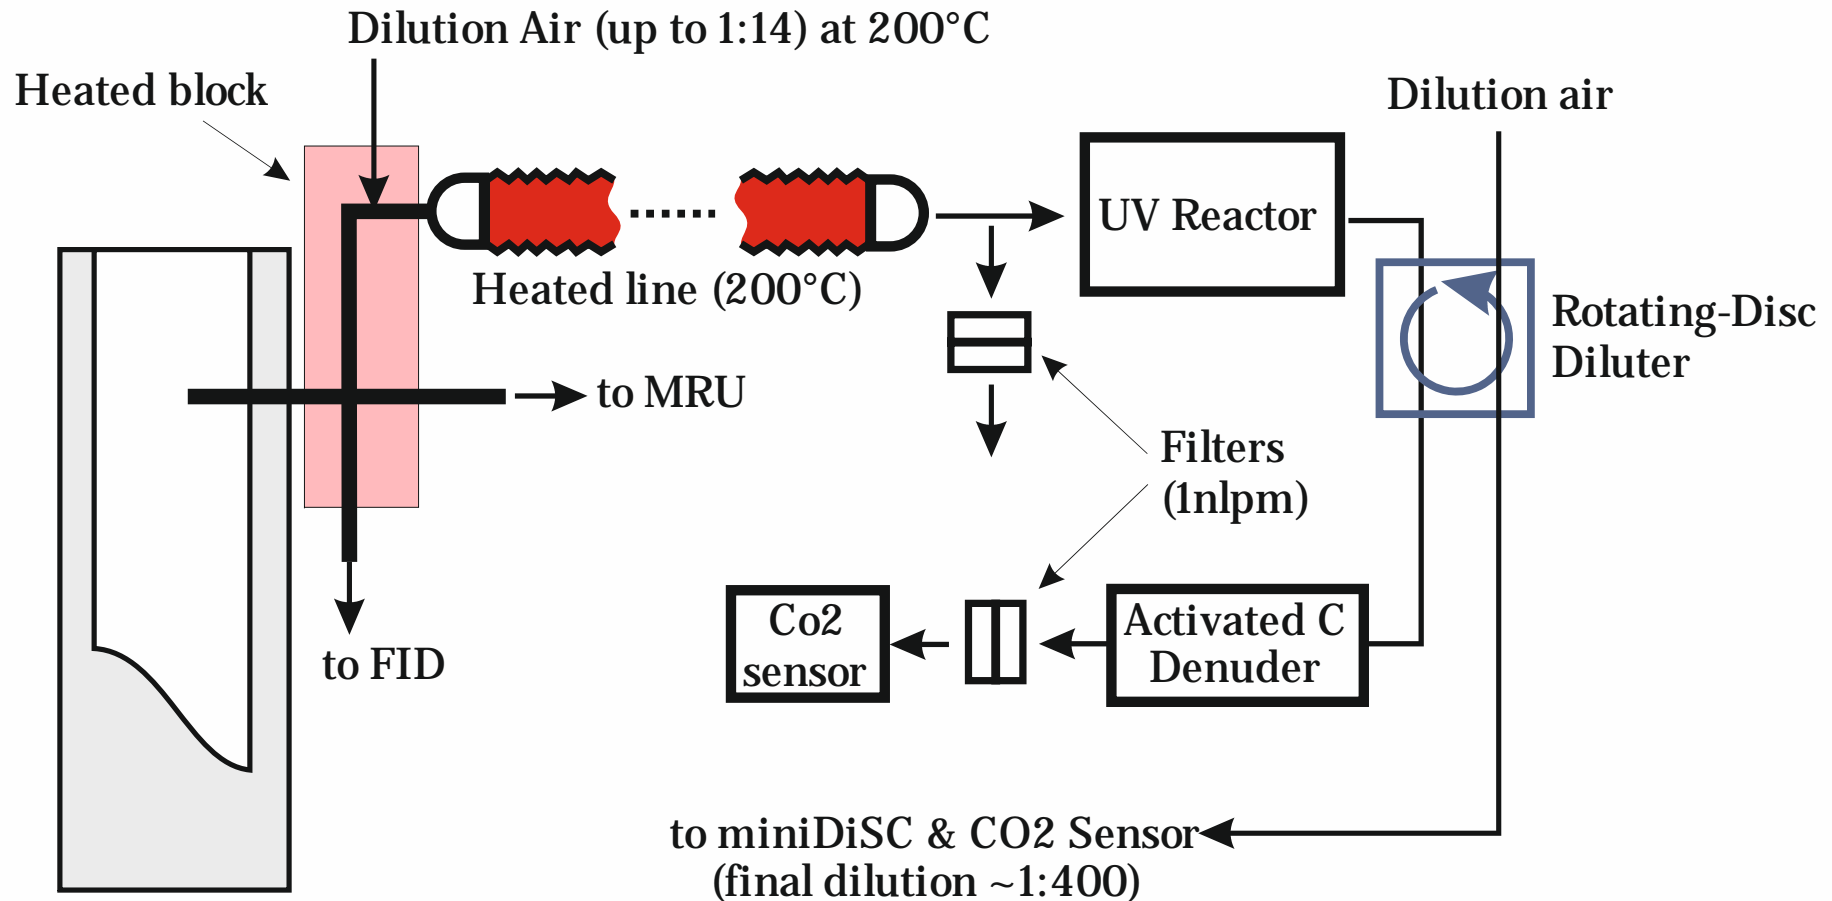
Dilution Air (up to 1:14) at 200°C

Heated block

Dilution air

UV Reactor

Heated line (200°C)

Rotating-Disc Diluter

to MRU

Filters (1nlpm)

to FID

Co2 sensor

Activated C Denuder

to miniDiSC & CO2 Sensor (final dilution ~1:400)